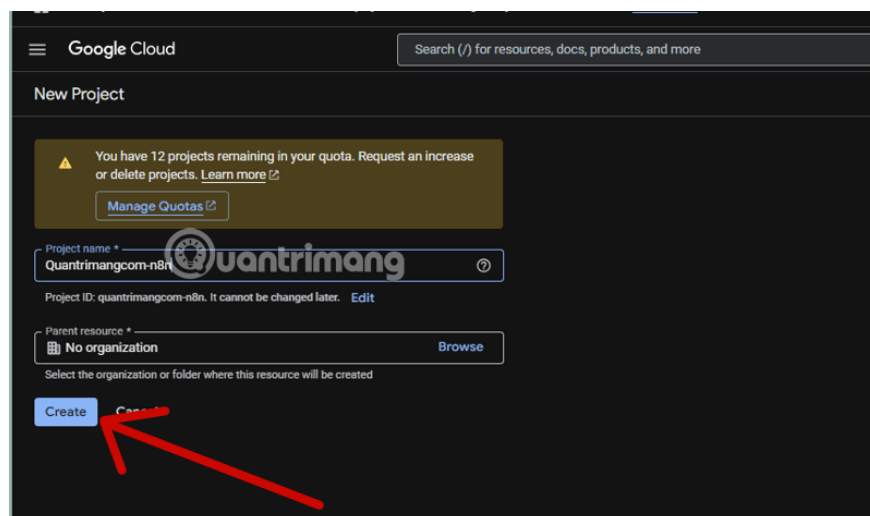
Google Cloud

Search (/) for resources, docs, products, and more

New Project

You have 12 projects remaining in your quota. Request an increase or delete projects. Learn more

Manage Quotas

Project name *

Quantrimangcom-n8n

uantrimang

Project ID: quantrimangcom-n8n. It cannot be changed later. Edit

Parent resource *

No organization

Browse

Select the organization or folder where this resource will be created

Create

Can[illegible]